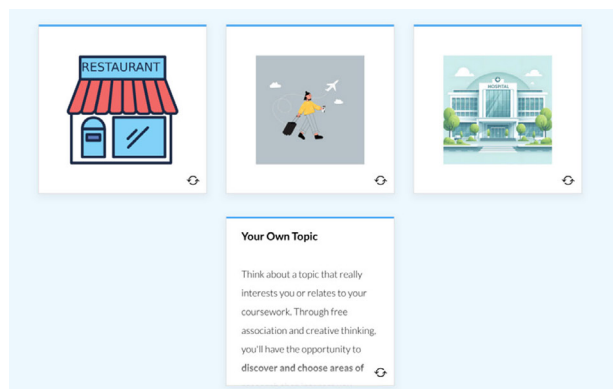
RESTAURANT

HOSPITAL

Your Own Topic

Think about a topic that really interests you or relates to your coursework. Through free association and creative thinking, you'll have the opportunity to **discover and choose areas of**